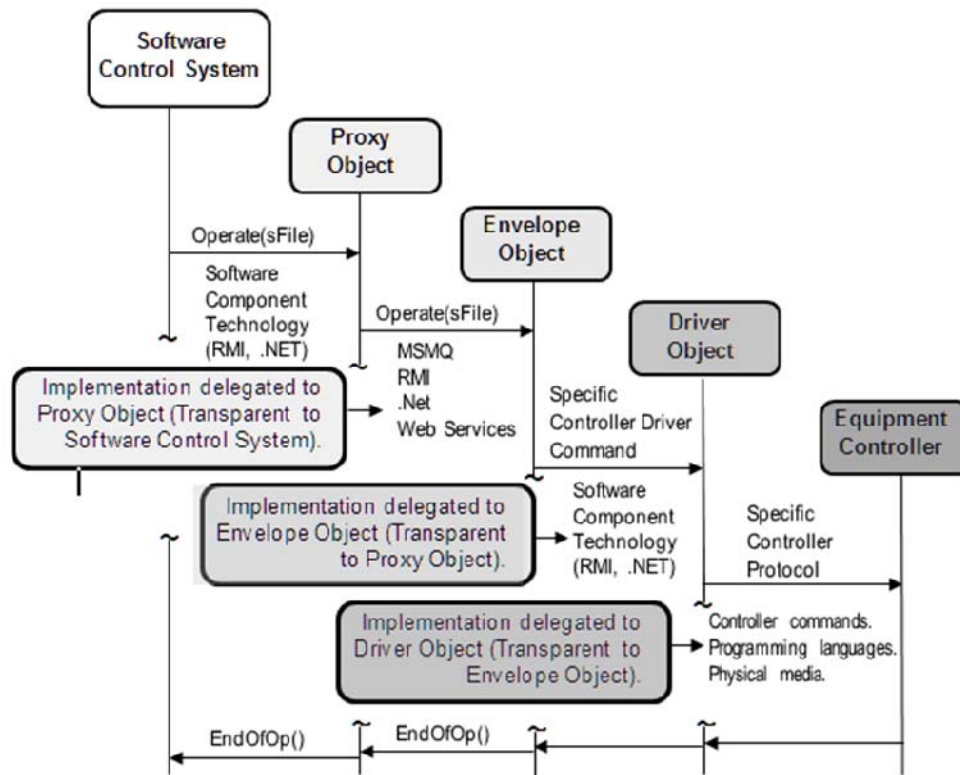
Software Control System

Proxy Object

Envelope Object

Driver Object

Equipment Controller

Operate(sFile)

Software Component Technology (RMI, .NET)

Operate(sFile)

MSMQ
RMI
.Net
Web Services

Implementation delegated to Proxy Object (Transparent to Software Control System).

Specific Controller Driver Command

Implementation delegated to Envelope Object (Transparent to Proxy Object).

Software Component Technology (RMI, .NET)

Specific Controller Protocol

Implementation delegated to Driver Object (Transparent to Envelope Object).

Controller commands.
Programming languages.
Physical media.

EndOfOp()

EndOfOp()